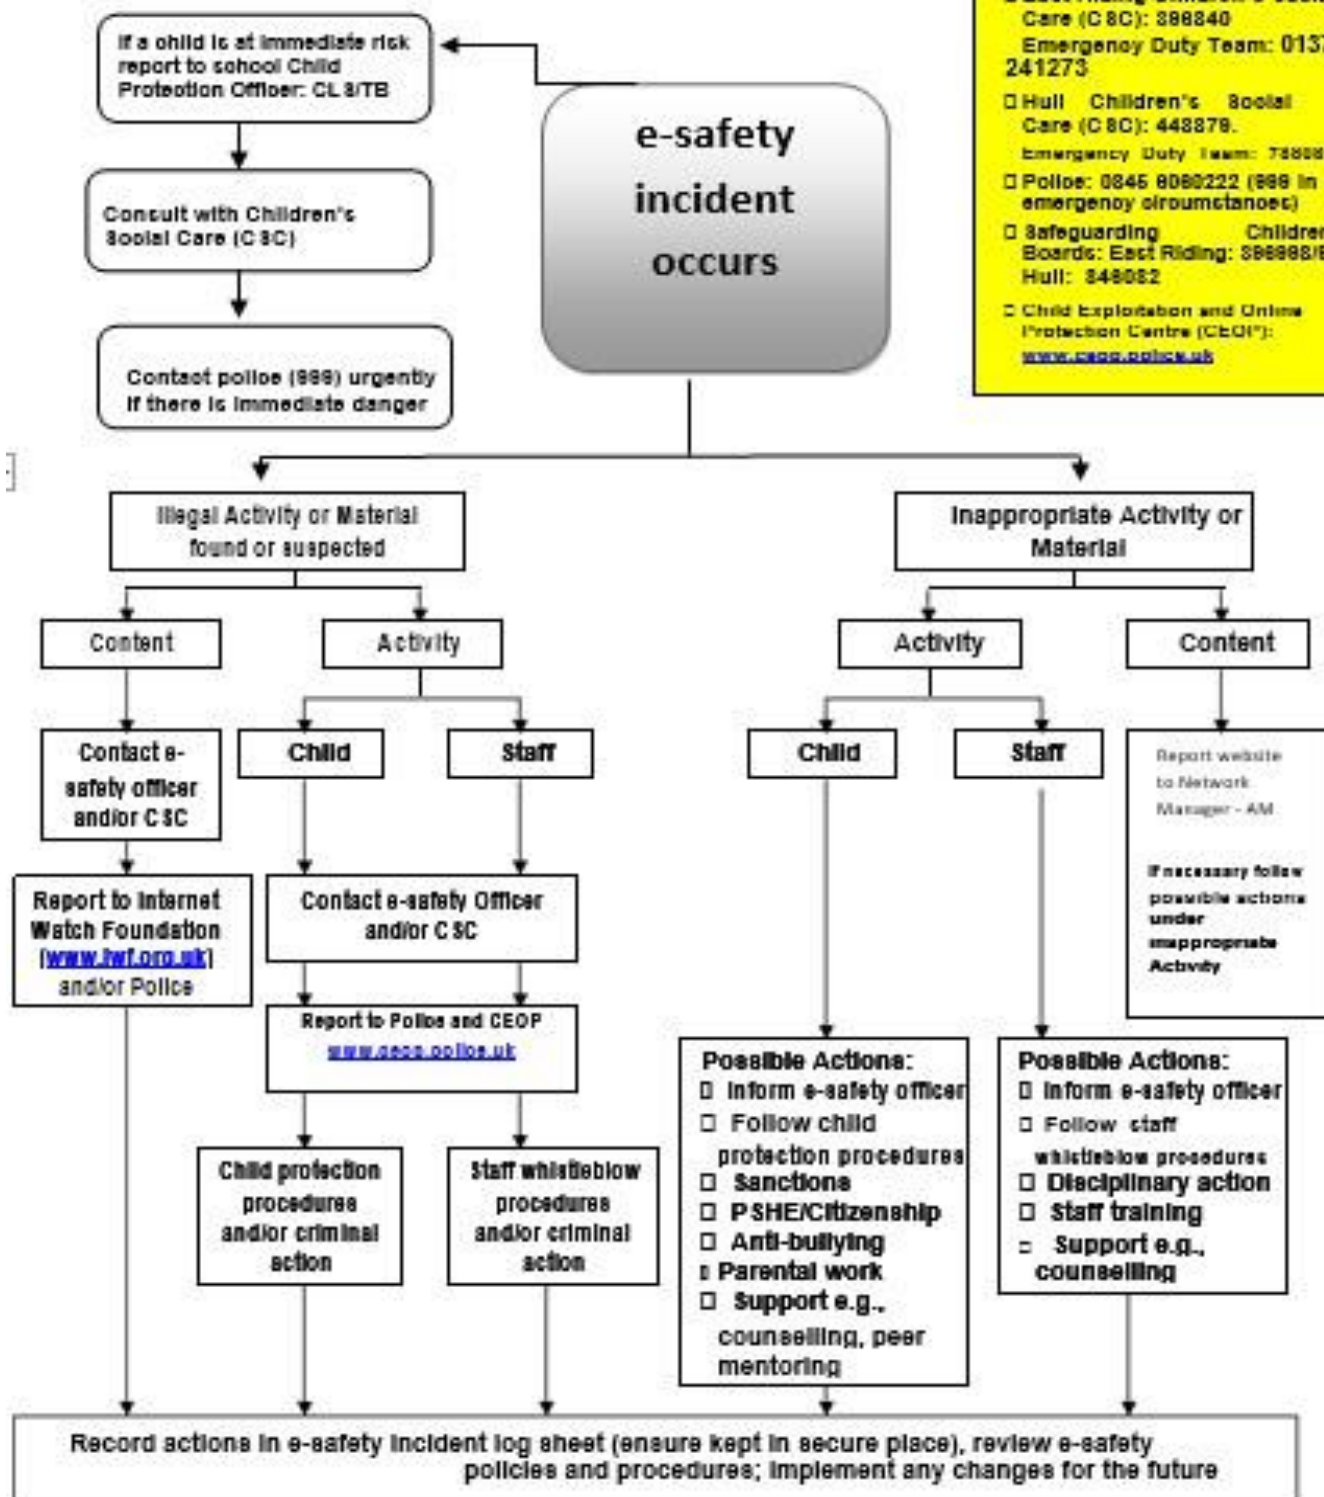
Care (CSC): 396840
Emergency Duty Team: 013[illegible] 241273
☐ Hull Children's Social Care (CSC): 448879.
Emergency Duty Team: 7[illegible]
☐ Police: 0845 6060222 (999 in emergency circumstances)
☐ Safeguarding Children Boards: East Riding: 396998/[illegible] Hull: 846082
☐ Child Exploitation and Online Protection Centre (CEOP): www.ceop.police.uk

If a child is at immediate risk report to school Child Protection Officer: CLS/TB

Consult with Children's Social Care (CSC)

Contact police (999) urgently if there is immediate danger

e-safety incident occurs

Illegal Activity or Material found or suspected

Inappropriate Activity or Material

Content

Activity

Activity

Content

Contact e-safety officer and/or CSC

Child

Staff

Child

Staff

Report website to Network Manager - AM

If necessary follow possible actions under inappropriate Activity

Report to Internet Watch Foundation [www.iwf.org.uk] and/or Police

Contact e-safety Officer and/or CSC

Report to Police and CEOP www.ceop.police.uk

Possible Actions:
☐ Inform e-safety officer
☐ Follow child protection procedures
☐ Sanctions
☐ PSHE/Citizenship
☐ Anti-bullying
☐ Parental work
☐ Support e.g., counselling, peer mentoring

Possible Actions:
☐ Inform e-safety officer
☐ Follow staff whistleblow procedures
☐ Disciplinary action
☐ Staff training
☐ Support e.g., counselling

Child protection procedures and/or criminal action

Staff whistleblow procedures and/or criminal action

Record actions in e-safety incident log sheet (ensure kept in secure place), review e-safety policies and procedures; implement any changes for the future